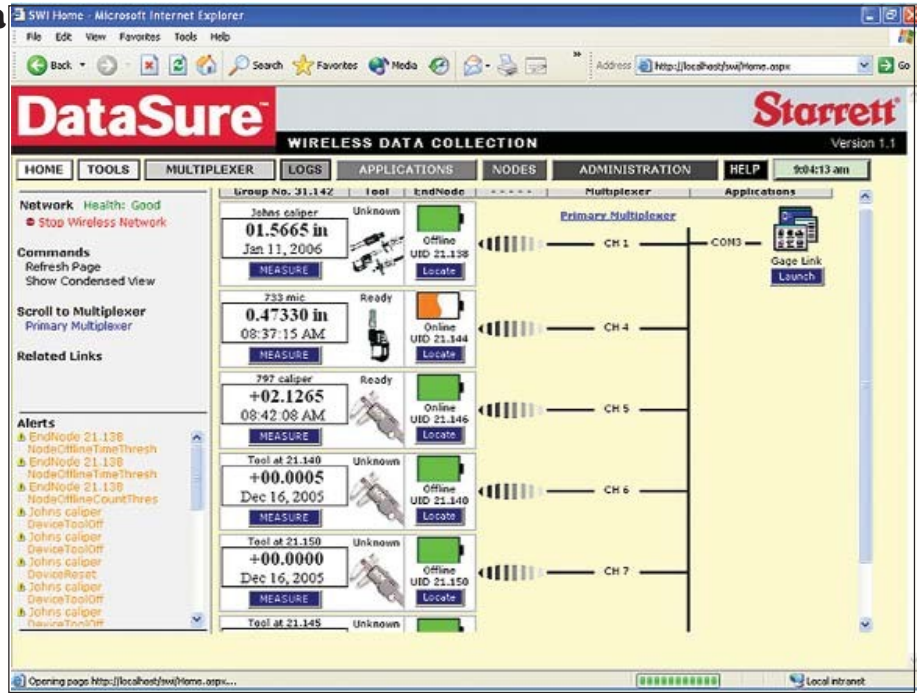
SWI Home - Microsoft Internet Explorer

File Edit View Favorites Tools Help

Back Search Favorites Media Address http://localhost/swi/Home.aspx Go

DataSure™

WIRELESS DATA COLLECTION

Starrett

Version 1.1

HOME TOOLS MULTIPLEXER LOGS APPLICATIONS NODES ADMINISTRATION HELP 9:04:13 am

Network Health: Good
Stop Wireless Network

Commands
Refresh Page
Show Condensed View

Scroll to Multiplexer
Primary Multiplexer

Related Links

Alerts
EndNode 21.138
NodeOfflineTimeThresh
EndNode 21.138
NodeOfflineTimeThresh
EndNode 21.138
NodeOfflineCountThres
Johns caliper
DeviceToolOff
Johns caliper
DeviceToolOff
Johns caliper
DeviceReset
Johns caliper
DeviceToolOff
Johns caliper
DeviceToolOff

Group No. 31.142 | Tool | EndNode | ----- | Multiplexer | Applications

Johns caliper
01.5665 in
Jan 11, 2006
MEASURE
Unknown
Offline
UID 21.138
Locate

733 mic
0.47330 in
08:37:15 AM
MEASURE
Ready
Online
UID 21.144
Locate

797 caliper
+02.1265
08:42:08 AM
MEASURE
Ready
Online
UID 21.146
Locate

Tool at 21.140
+00.0005
Dec 16, 2005
MEASURE
Unknown
Offline
UID 21.140
Locate

Tool at 21.150
+00.0000
Dec 16, 2005
MEASURE
Unknown
Offline
UID 21.150
Locate

Tool at 21.145
Unknown

Primary Multiplexer
CH 1
CH 4
CH 5
CH 6
CH 7
COM3
Gage Link
Launch

Opening page http://localhost/swi/Home.aspx...
Local intranet